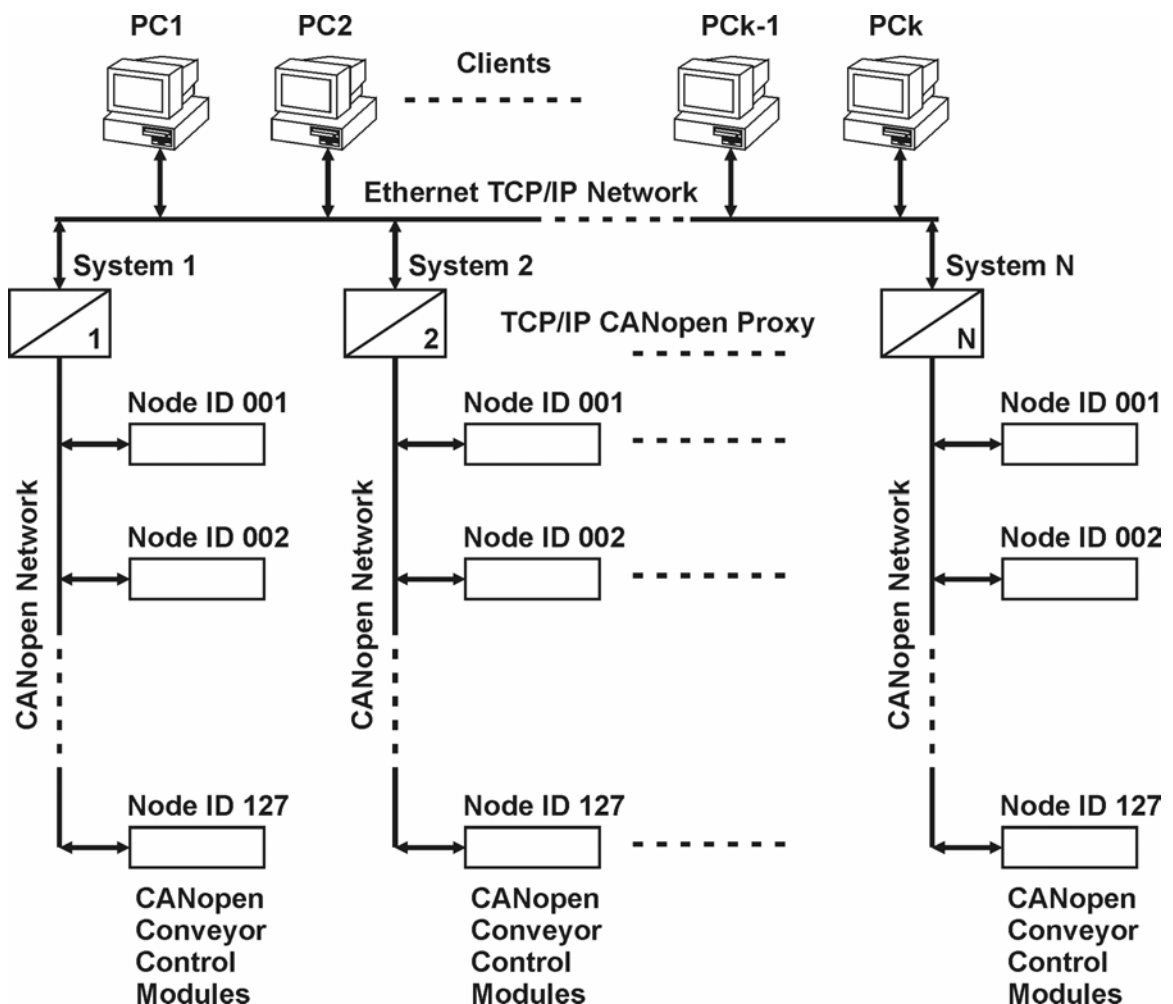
PC1
PC2
Clients
PCk-1
PCk

Ethernet TCP/IP Network

System 1
System 2
System N

1
2
TCP/IP CANopen Proxy
N

CANopen Network
Node ID 001
Node ID 002
Node ID 127
CANopen Conveyor Control Modules

CANopen Network
Node ID 001
Node ID 002
Node ID 127
CANopen Conveyor Control Modules

CANopen Network
Node ID 001
Node ID 002
Node ID 127
CANopen Conveyor Control Modules